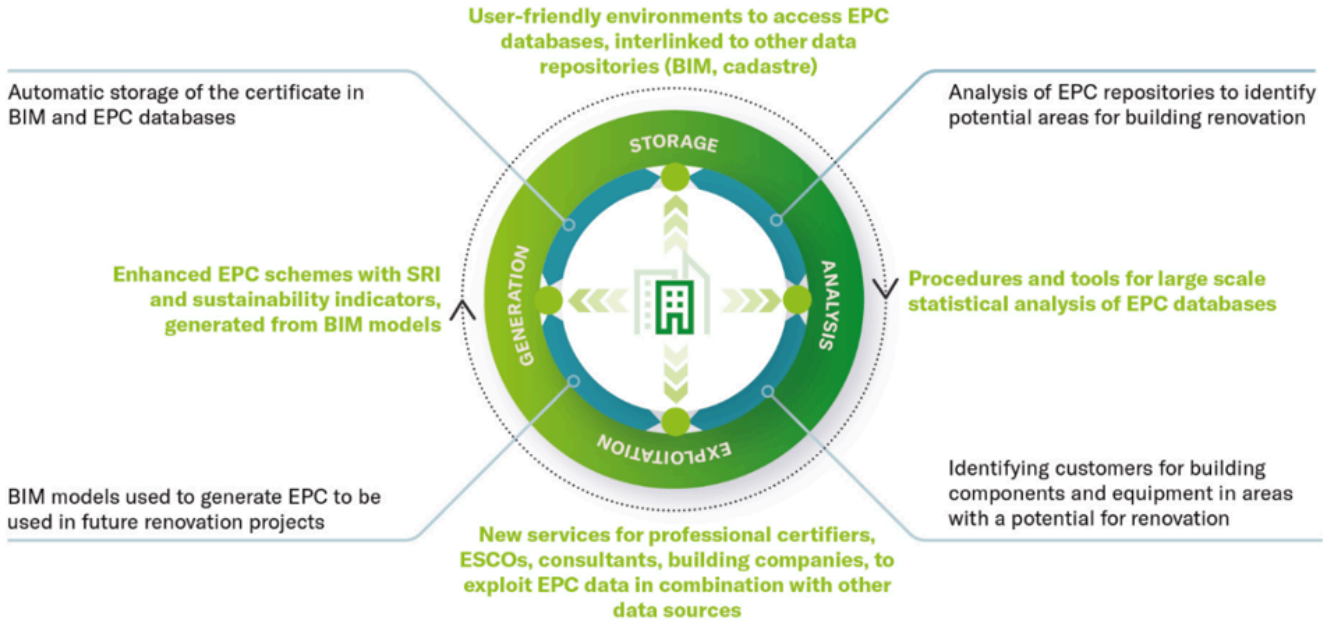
User-friendly environments to access EPC databases, interlinked to other data repositories (BIM, cadastre)

Automatic storage of the certificate in BIM and EPC databases

Analysis of EPC repositories to identify potential areas for building renovation

STORAGE

GENERATION

ANALYSIS

EXPLOITATION

Enhanced EPC schemes with SRI and sustainability indicators, generated from BIM models

Procedures and tools for large scale statistical analysis of EPC databases

Identifying customers for building components and equipment in areas with a potential for renovation

BIM models used to generate EPC to be used in future renovation projects

New services for professional certifiers, ESCOs, consultants, building companies, to exploit EPC data in combination with other data sources